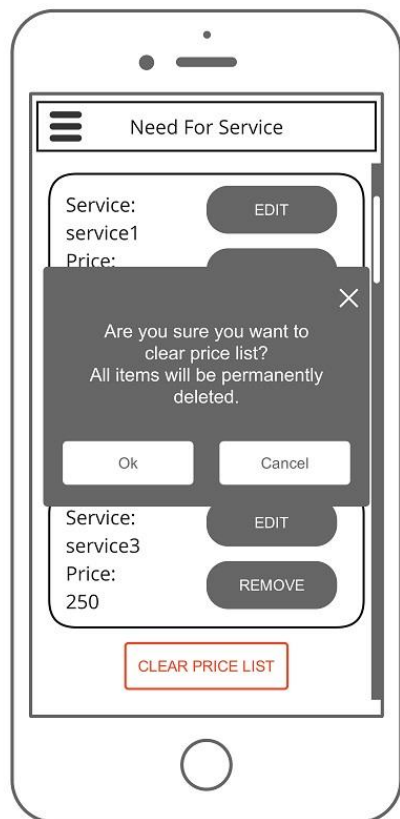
Need For Service

Service:
service1
Price:

EDIT

Are you sure you want to clear price list?
All items will be permanently deleted.

Ok

Cancel

Service:
service3
Price:
250

EDIT

REMOVE

CLEAR PRICE LIST